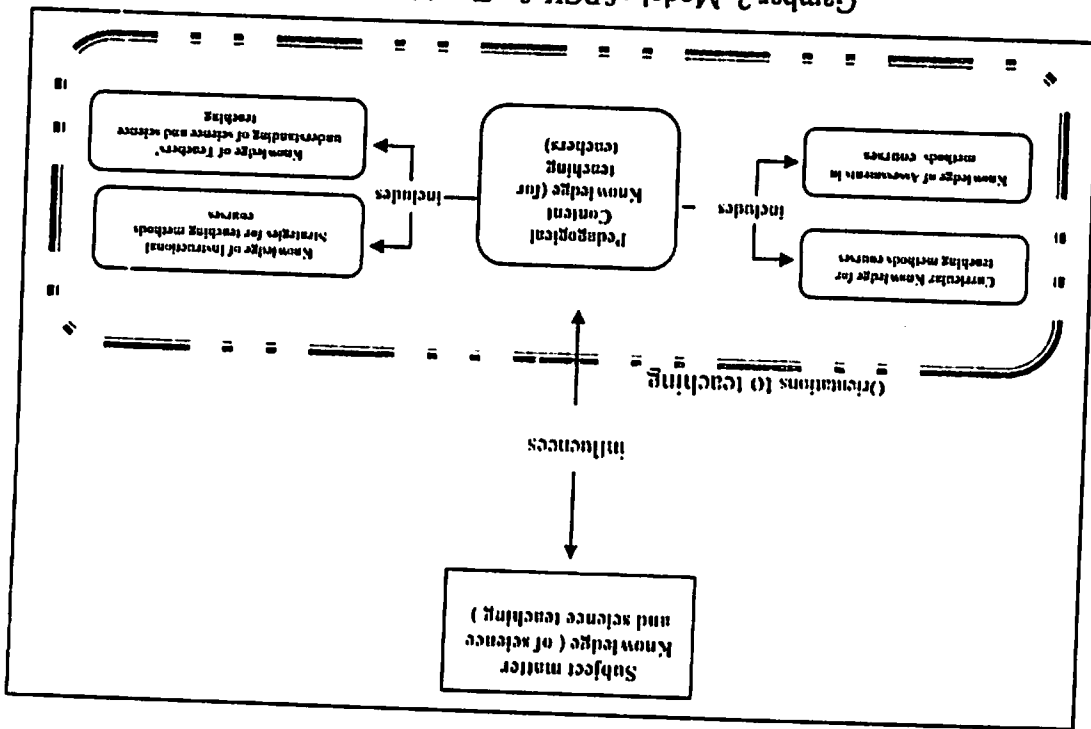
Gamber? Model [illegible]

Subject matter Knowledge ( of science and science teaching )

influences

Orientations to teaching

Pedagogical Content Knowledge (for teaching (teachers)

includes

includes

Knowledge of Teachers' understanding of science and science teaching

Knowledge of Instructional Strategies for teaching methods courses

Knowledge of Assessments in methods courses

Curricular Knowledge for teaching methods courses